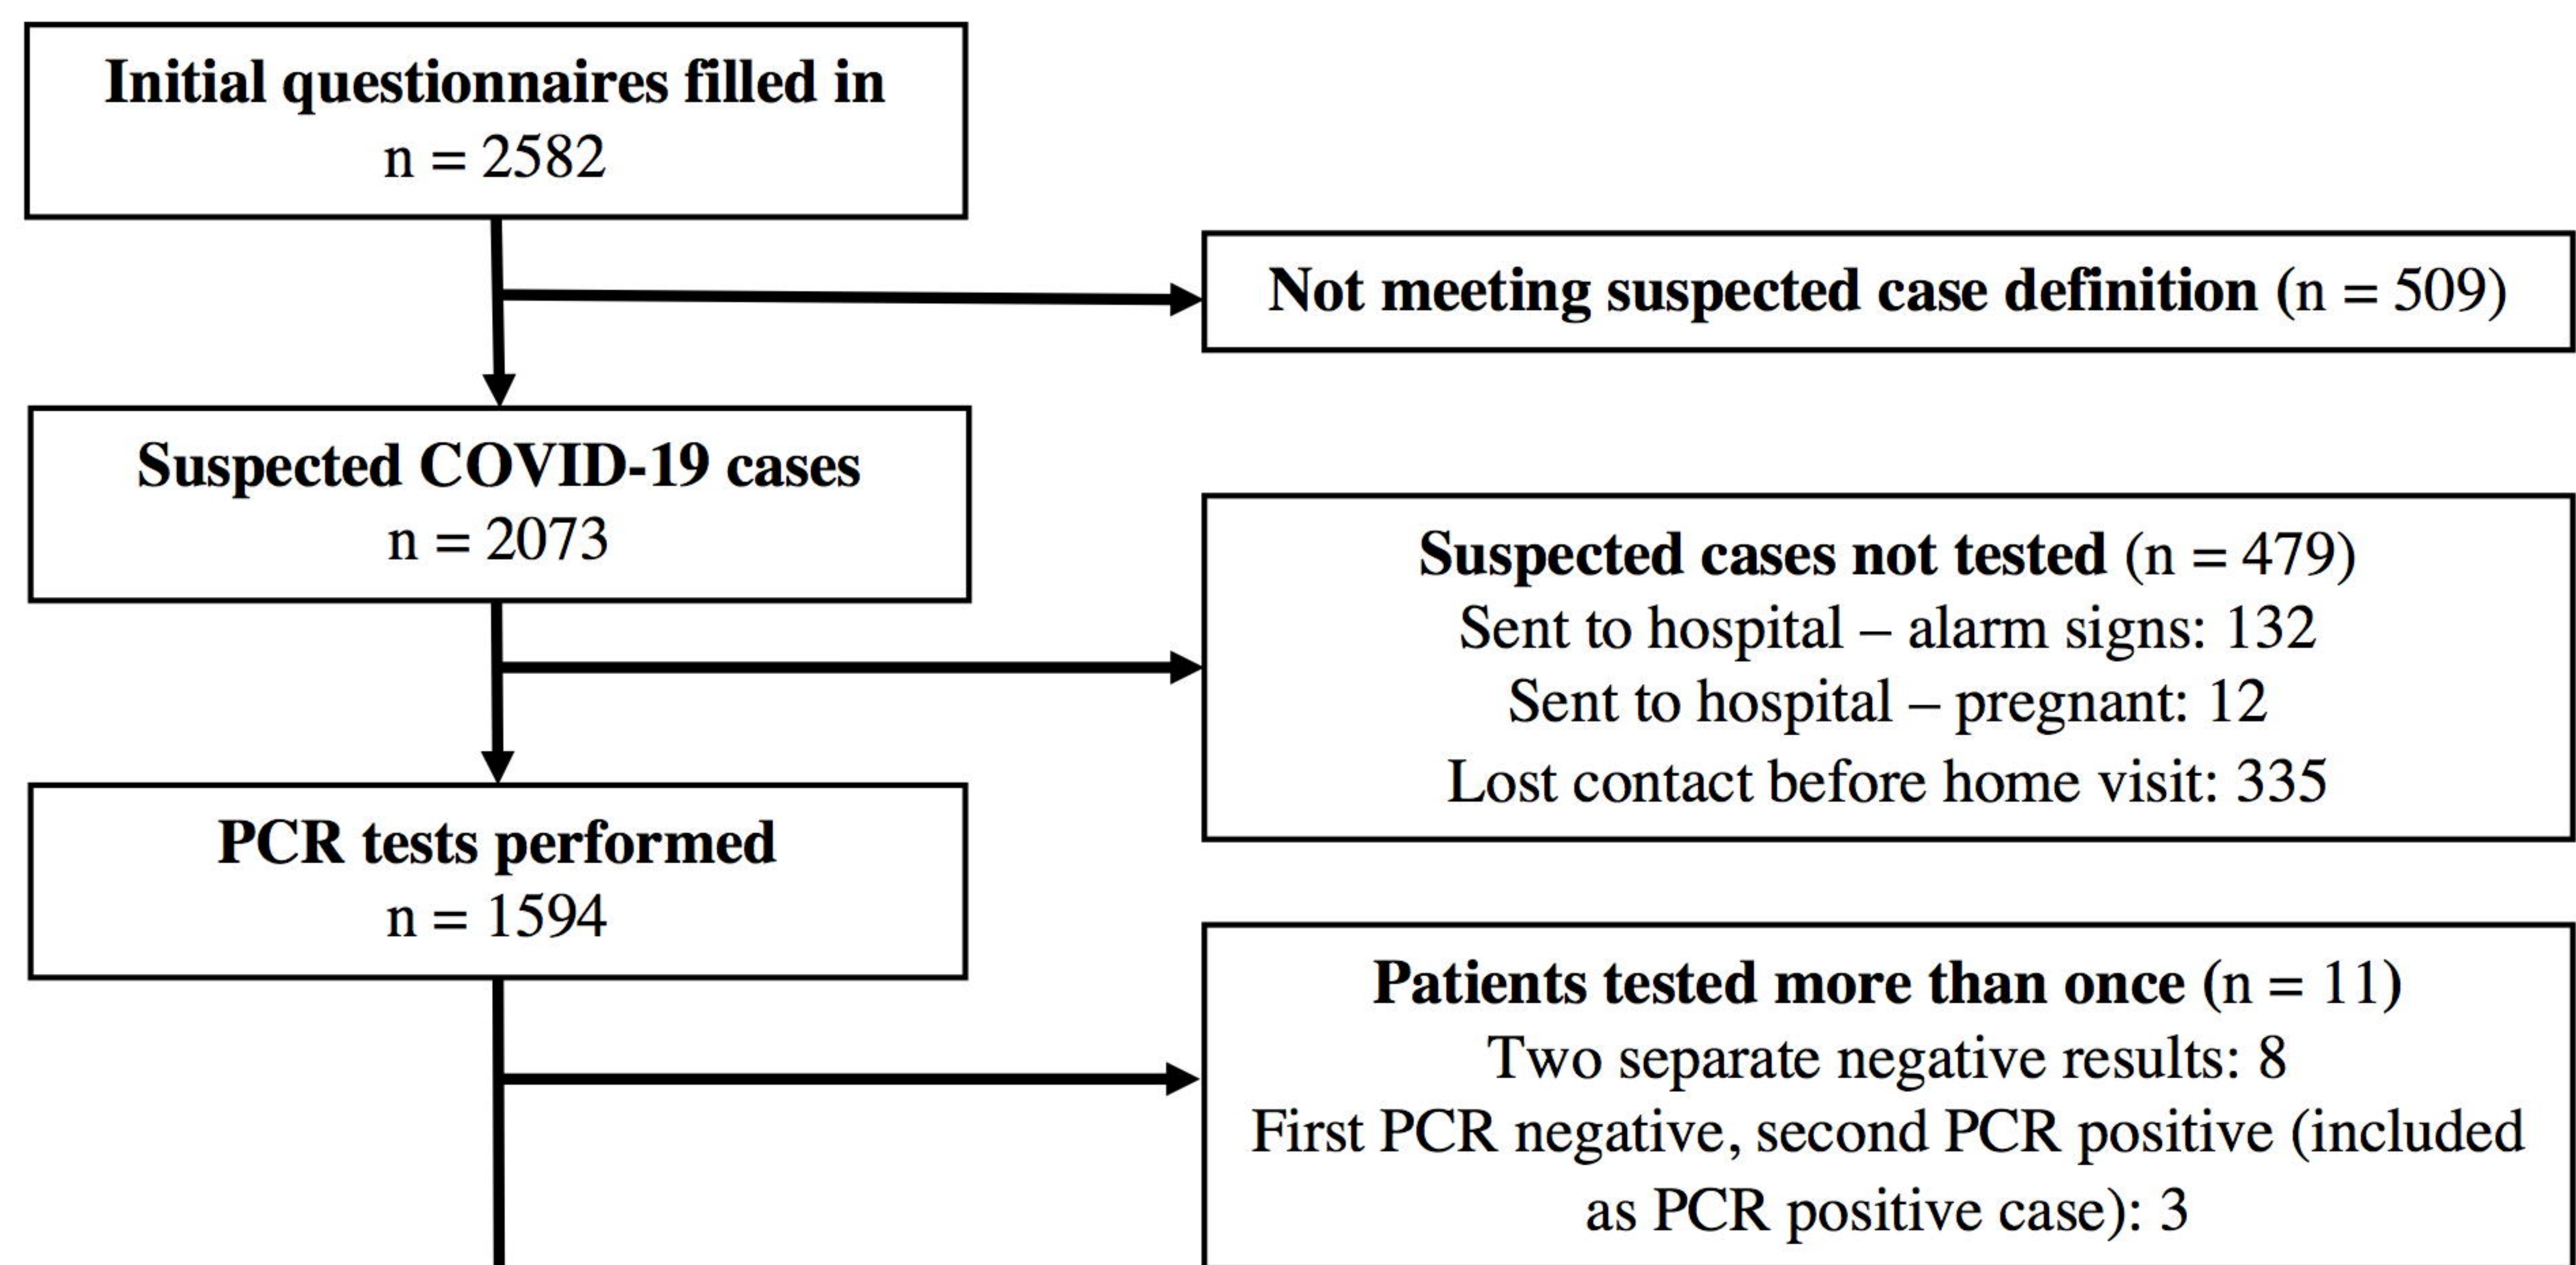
Initial questionnaires filled in
n = 2582

Not meeting suspected case definition (n = 509)

Suspected COVID-19 cases
n = 2073

Suspected cases not tested (n = 479)
Sent to hospital – alarm signs: 132
Sent to hospital – pregnant: 12
Lost contact before home visit: 335

PCR tests performed
n = 1594

Patients tested more than once (n = 11)
Two separate negative results: 8
First PCR negative, second PCR positive (included as PCR positive case): 3